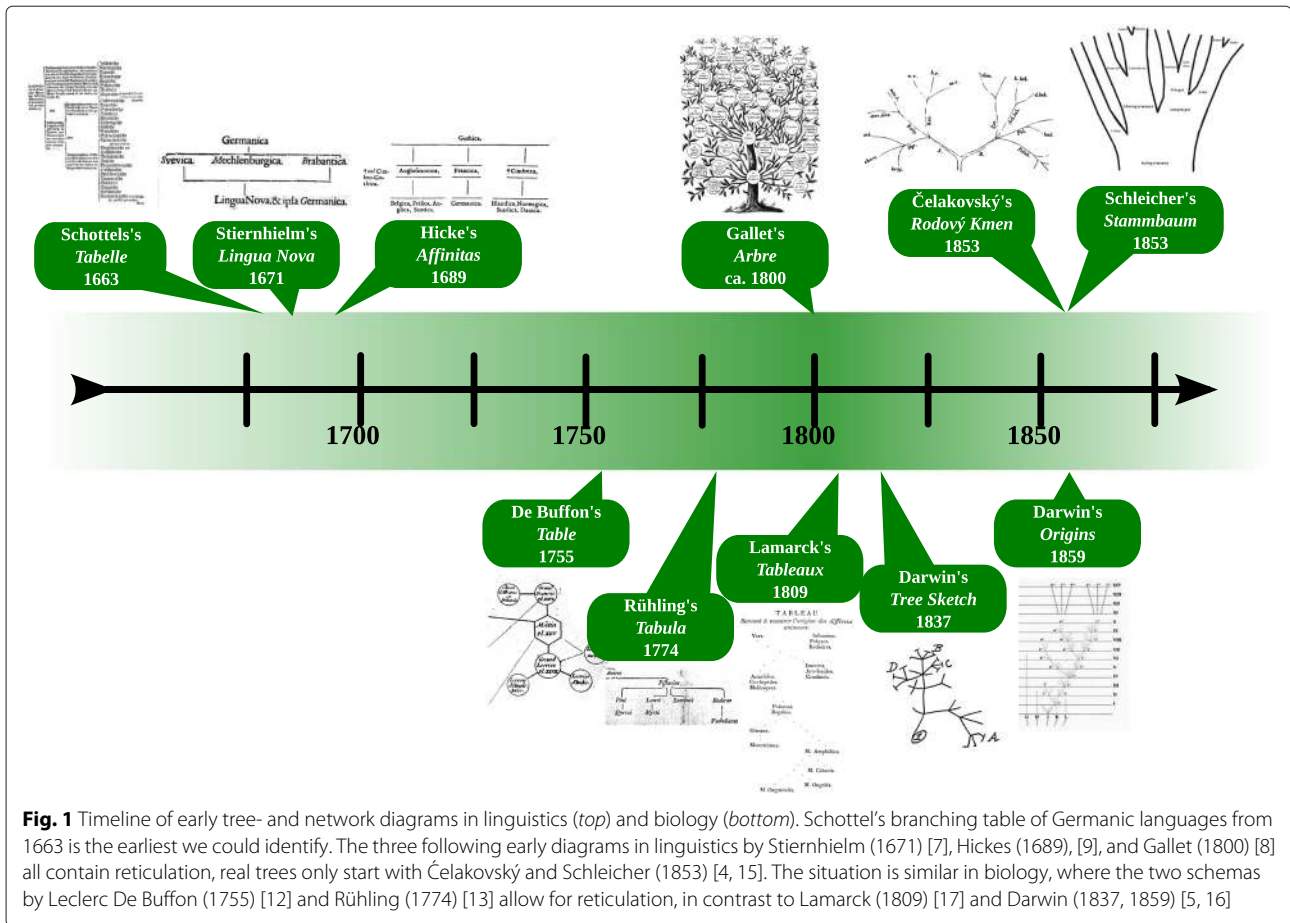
Germanica
Svevica. Mechlenburgica. Brabantica.
LinguaNova,&ipsa Germanica.

Gothica.
Anglosaxonica. Francica. Cimbrica.
Belgica, Frisica, Anglica, Scotica. Germanica. Islandica, Norvegica, Suedica, Danica.

Schottels's
Tabelle
1663

Stiernhielm's
Lingua Nova
1671

Hicke's
Affinitas
1689

Gallet's
Arbre
ca. 1800

Čelakovský's
Rodový Kmen
1853

Schleicher's
Stammbaum
1853

1700 1750 1800 1850

De Buffon's
Table
1755

Rühling's
Tabula
1774

Lamarck's
Tableaux
1809

Darwin's
Tree Sketch
1837

Darwin's
Origins
1859

TABLEAU

**Fig. 1** Timeline of early tree- and network diagrams in linguistics (*top*) and biology (*bottom*). Schottel's branching table of Germanic languages from 1663 is the earliest we could identify. The three following early diagrams in linguistics by Stiernhielm (1671) [7], Hickes (1689), [9], and Gallet (1800) [8] all contain reticulation, real trees only start with Ćelakovský and Schleicher (1853) [4, 15]. The situation is similar in biology, where the two schemas by Leclerc De Buffon (1755) [12] and Rühling (1774) [13] allow for reticulation, in contrast to Lamarck (1809) [17] and Darwin (1837, 1859) [5, 16]